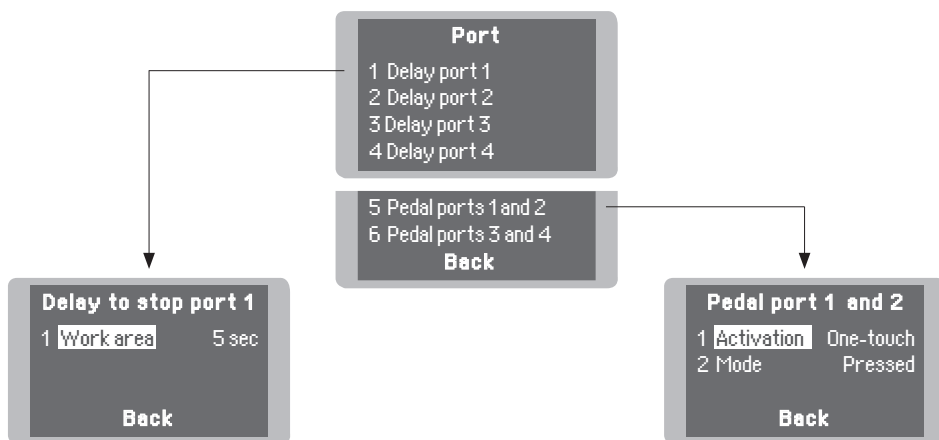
Port
1 Delay port 1
2 Delay port 2
3 Delay port 3
4 Delay port 4

5 Pedal ports 1 and 2
6 Pedal ports 3 and 4
Back

Delay to stop port 1
1 Work area 5 sec
Back

Pedal port 1 and 2
1 Activation One-touch
2 Mode Pressed
Back